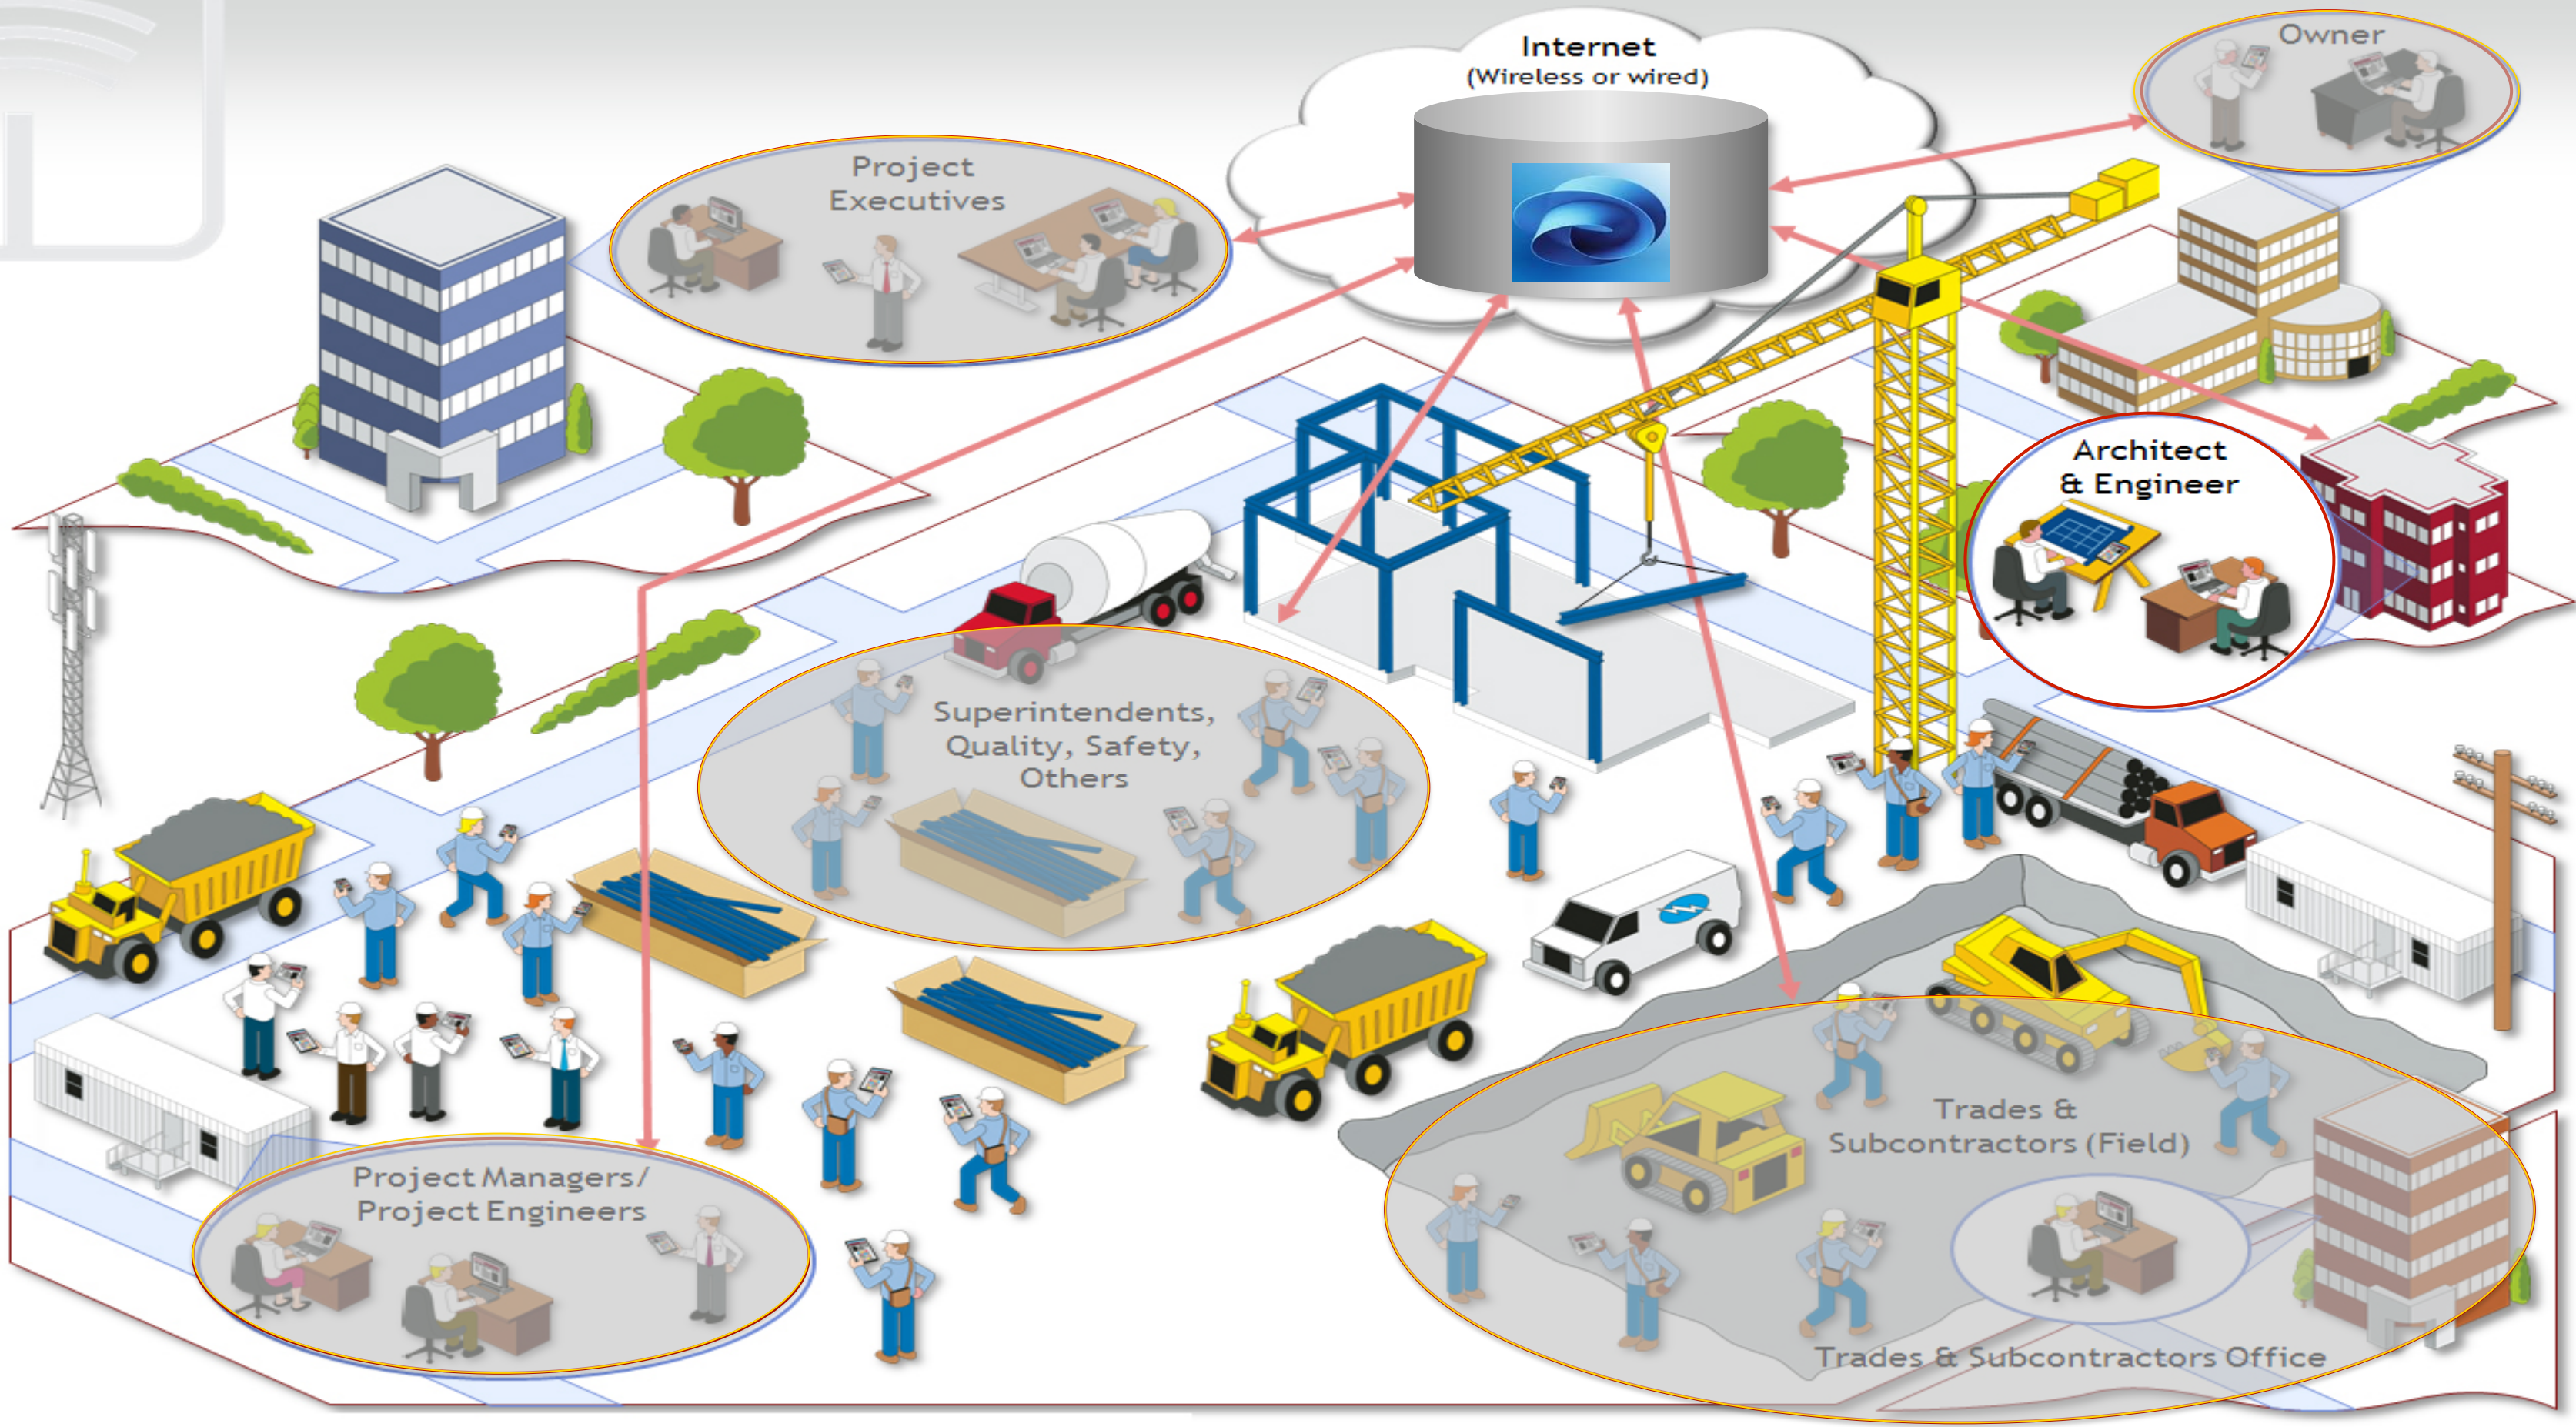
Internet
(Wireless or wired)

Owner

Project Executives

Architect & Engineer

Superintendents, Quality, Safety, Others

Project Managers/ Project Engineers

Trades & Subcontractors (Field)

Trades & Subcontractors Office